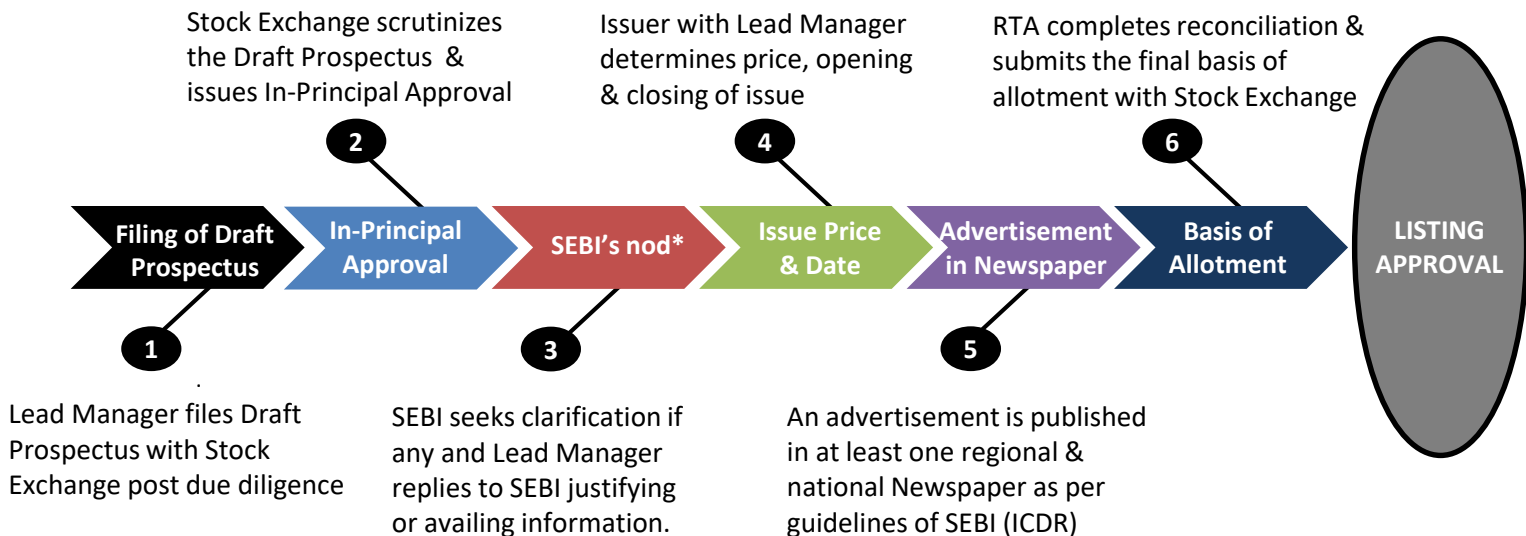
Stock Exchange scrutinizes the Draft Prospectus & issues In-Principal Approval

Issuer with Lead Manager determines price, opening & closing of issue

RTA completes reconciliation & submits the final basis of allotment with Stock Exchange

2

4

6

Filing of Draft Prospectus

In-Principal Approval

SEBI's nod*

Issue Price & Date

Advertisement in Newspaper

Basis of Allotment

LISTING APPROVAL

1

3

5

Lead Manager files Draft Prospectus with Stock Exchange post due diligence

SEBI seeks clarification if any and Lead Manager replies to SEBI justifying or availing information.

An advertisement is published in at least one regional & national Newspaper as per guidelines of SEBI (ICDR)